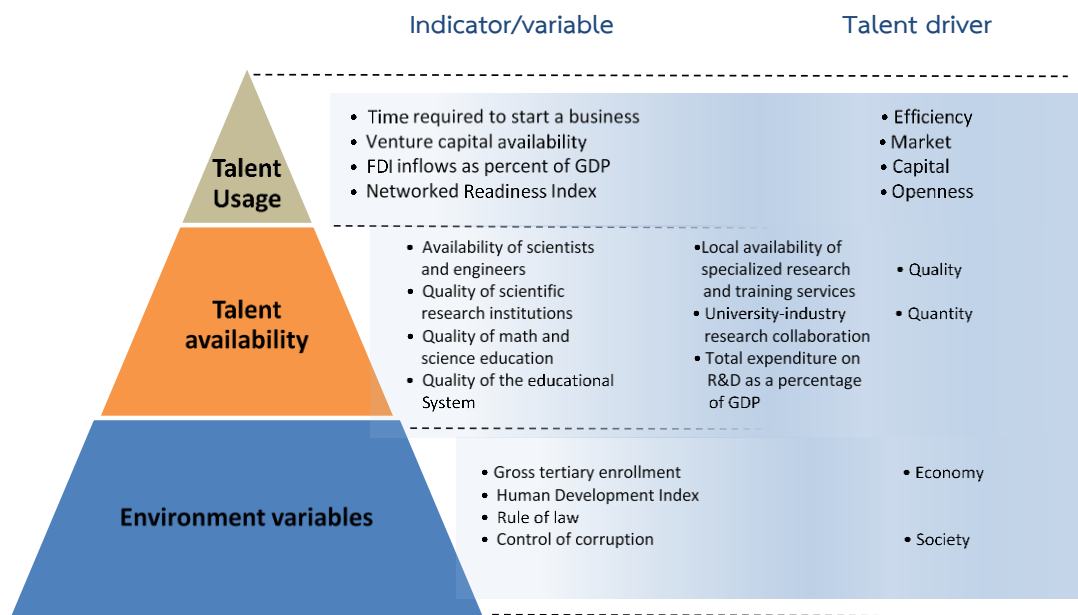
Indicator/variable

Talent driver

Talent Usage

- Time required to start a business
- Venture capital availability
- FDI inflows as percent of GDP
- Networked Readiness Index

- Efficiency
- Market
- Capital
- Openness

Talent availability

- Availability of scientists and engineers
- Quality of scientific research institutions
- Quality of math and science education
- Quality of the educational System

- Local availability of specialized research and training services
- University-industry research collaboration
- Total expenditure on R&D as a percentage of GDP

- Quality
- Quantity

Environment variables

- Gross tertiary enrollment
- Human Development Index
- Rule of law
- Control of corruption

- Economy
- Society